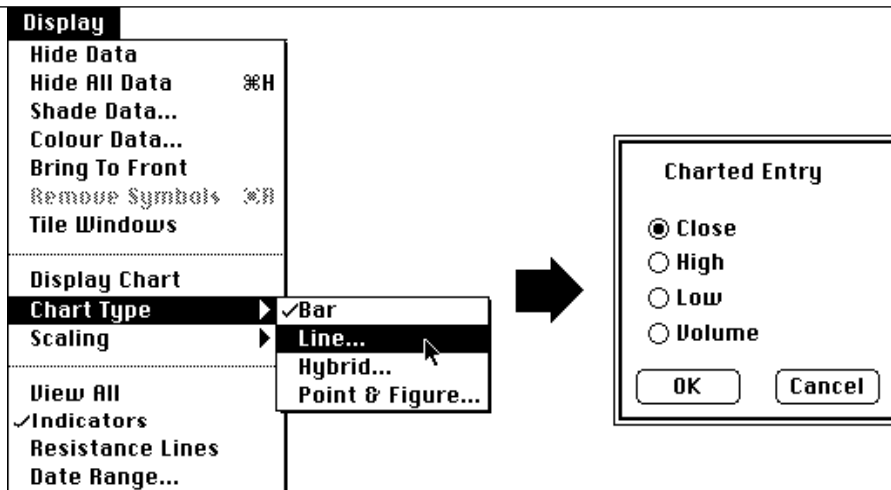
Display
Hide Data
Hide All Data ⌘H
Shade Data...
Colour Data...
Bring To Front
Remove Symbols ⌘R
Tile Windows

Display Chart
Chart Type
Scaling

View All
✓Indicators
Resistance Lines
Date Range...

✓Bar
Line...
Hybrid...
Point & Figure...

Charted Entry

Close
High
Low
Volume

OK
Cancel